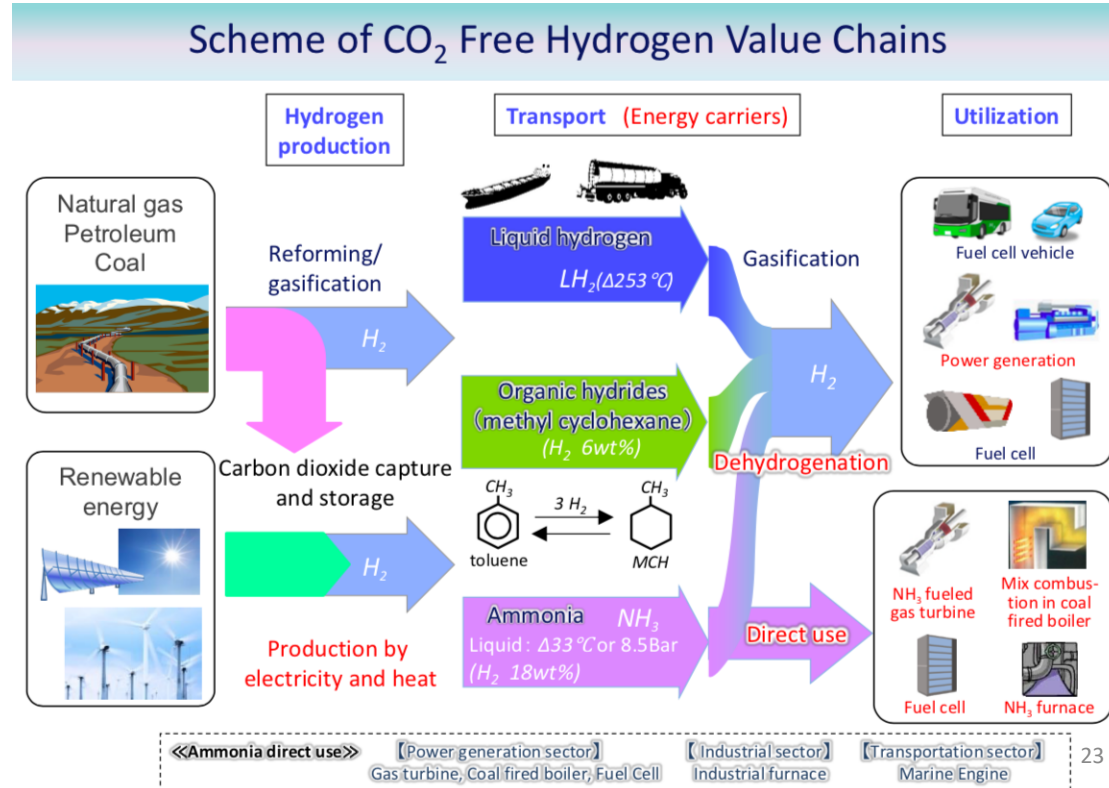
Scheme of $CO_2$ Free Hydrogen Value Chains

Hydrogen production

Transport (Energy carriers)

Utilization

Natural gas
Petroleum
Coal

Reforming/ gasification

$H_2$

Liquid hydrogen
$LH_2$(Δ253 ℃)

Gasification

Fuel cell vehicle

Power generation

Fuel cell

Organic hydrides (methyl cyclohexane)
($H_2$ 6wt%)

$H_2$

Dehydrogenation

Renewable energy

Carbon dioxide capture and storage

$CH_3$

3 $H_2$

$CH_3$

toluene

MCH

$H_2$

Ammonia $NH_3$
Liquid : Δ33℃or 8.5Bar
($H_2$ 18wt%)

Direct use

$NH_3$ fueled gas turbine

Mix combustion in coal fired boiler

Fuel cell

$NH_3$ furnace

Production by electricity and heat

≪Ammonia direct use≫ 【Power generation sector】 Gas turbine, Coal fired boiler, Fuel Cell 【Industrial sector】 Industrial furnace 【Transportation sector】 Marine Engine

23